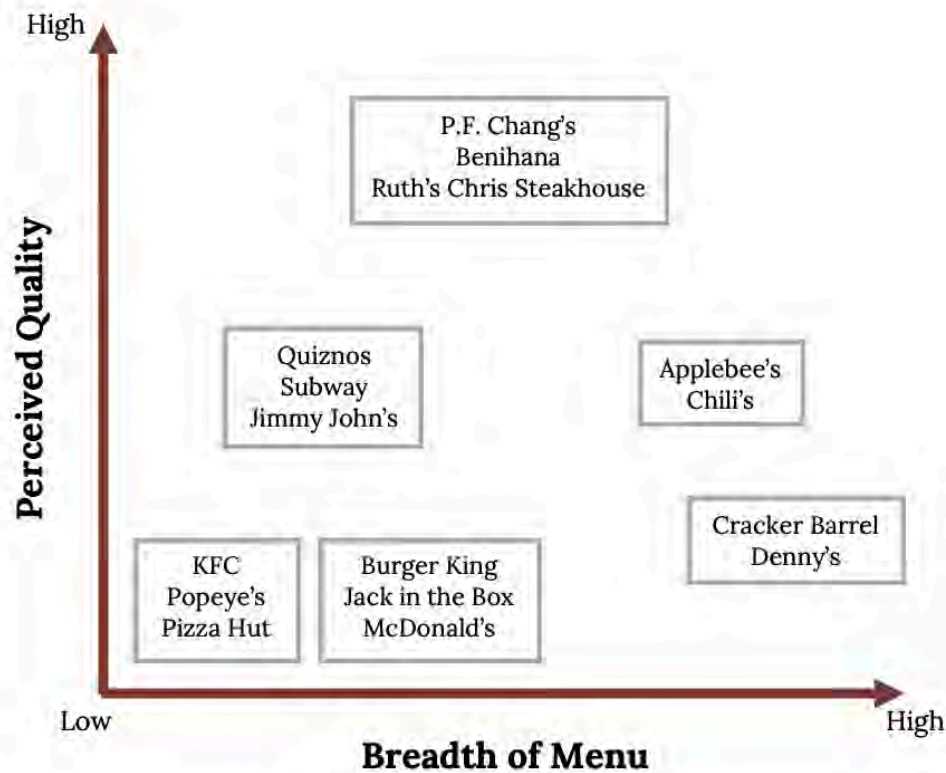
High

Perceived Quality

P.F. Chang's
Benihana
Ruth's Chris Steakhouse

Quiznos
Subway
Jimmy John's

Applebee's
Chili's

Cracker Barrel
Denny's

KFC
Popeye's
Pizza Hut

Burger King
Jack in the Box
McDonald's

Low

High

Breadth of Menu